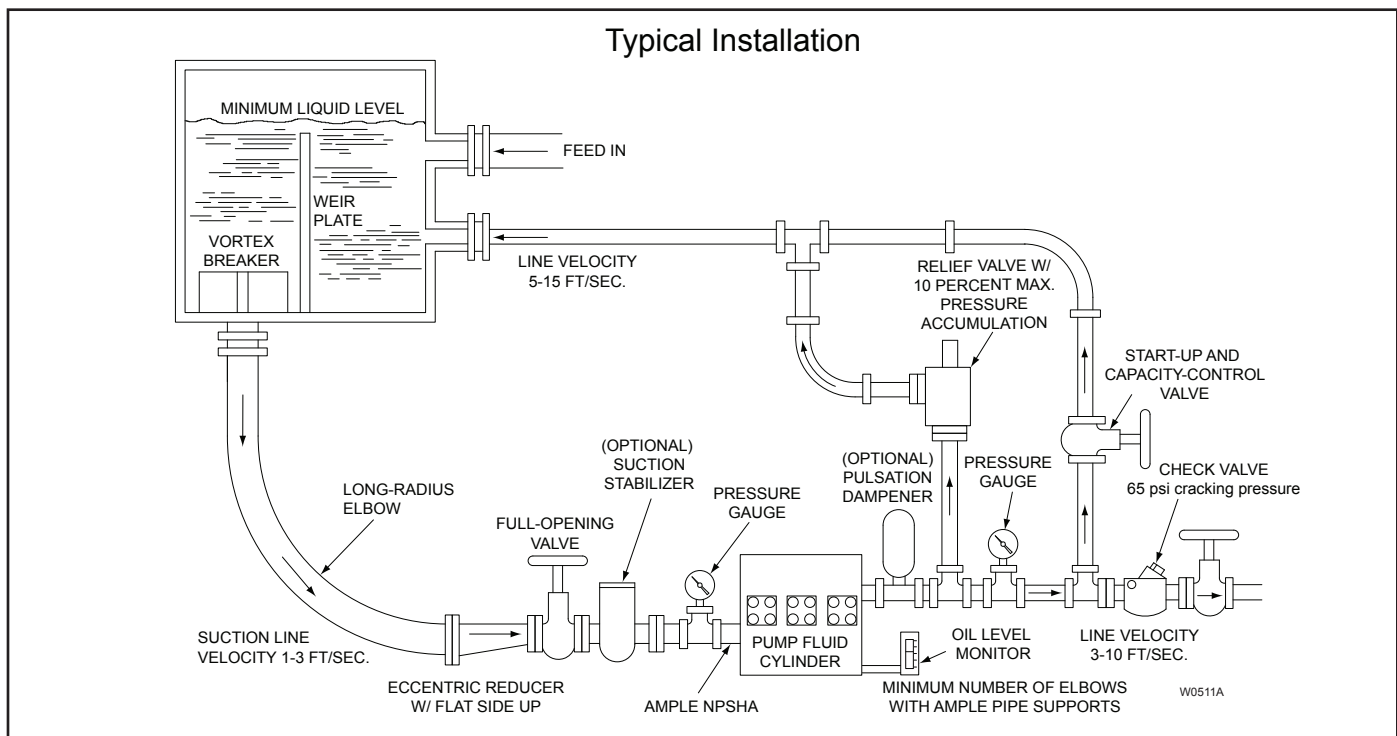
Typical Installation

MINIMUM LIQUID LEVEL

FEED IN

WEIR PLATE

VORTEX BREAKER

LINE VELOCITY 5-15 FT/SEC.

RELIEF VALVE W/ 10 PERCENT MAX. PRESSURE ACCUMULATION

START-UP AND CAPACITY-CONTROL VALVE

(OPTIONAL) SUCTION STABILIZER

(OPTIONAL) PULSATION DAMPENER

PRESSURE GAUGE

CHECK VALVE 65 psi cracking pressure

LONG-RADIUS ELBOW

FULL-OPENING VALVE

PRESSURE GAUGE

SUCTION LINE VELOCITY 1-3 FT/SEC.

PUMP FLUID CYLINDER

OIL LEVEL MONITOR

LINE VELOCITY 3-10 FT/SEC.

ECCENTRIC REDUCER W/ FLAT SIDE UP

AMPLE NPSHA

MINIMUM NUMBER OF ELBOWS WITH AMPLE PIPE SUPPORTS

W0511A